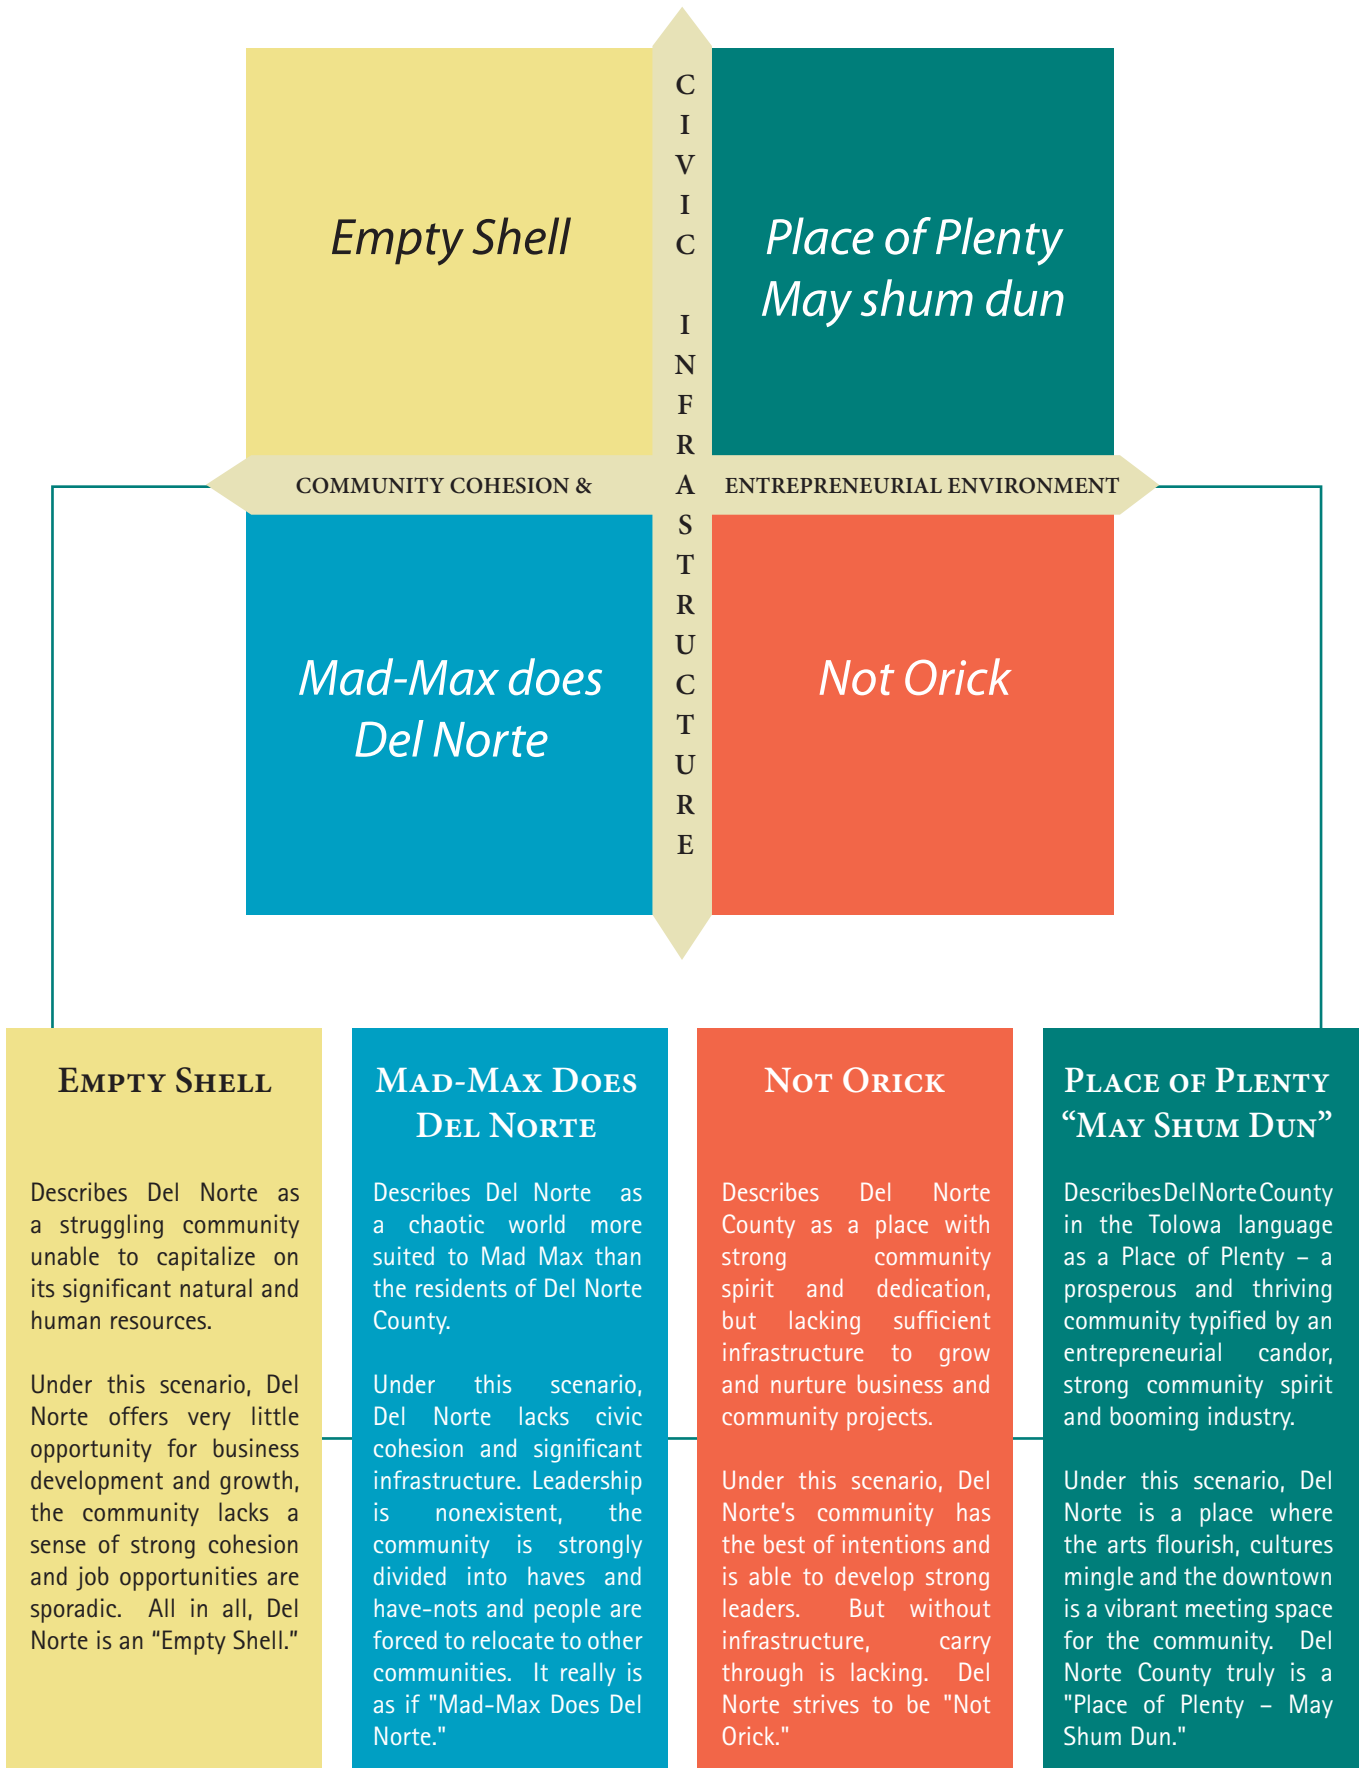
Empty Shell

CIVIC INFRASTRUCTURE

Place of Plenty
May shum dun

COMMUNITY COHESION & ENTREPRENEURIAL ENVIRONMENT

Mad-Max does Del Norte

Not Orick

EMPTY SHELL

Describes Del Norte as a struggling community unable to capitalize on its significant natural and human resources.

Under this scenario, Del Norte offers very little opportunity for business development and growth, the community lacks a sense of strong cohesion and job opportunities are sporadic. All in all, Del Norte is an "Empty Shell."

MAD-MAX DOES DEL NORTE

Describes Del Norte as a chaotic world more suited to Mad Max than the residents of Del Norte County.

Under this scenario, Del Norte lacks civic cohesion and significant infrastructure. Leadership is nonexistent, the community is strongly divided into haves and have-nots and people are forced to relocate to other communities. It really is as if "Mad-Max Does Del Norte."

NOT ORICK

Describes Del Norte County as a place with strong community spirit and dedication, but lacking sufficient infrastructure to grow and nurture business and community projects.

Under this scenario, Del Norte's community has the best of intentions and is able to develop strong leaders. But without infrastructure, carry through is lacking. Del Norte strives to be "Not Orick."

PLACE OF PLENTY "MAY SHUM DUN"

Describes Del Norte County in the Tolowa language as a Place of Plenty – a prosperous and thriving community typified by an entrepreneurial candor, strong community spirit and booming industry.

Under this scenario, Del Norte is a place where the arts flourish, cultures mingle and the downtown is a vibrant meeting space for the community. Del Norte County truly is a "Place of Plenty – May Shum Dun."